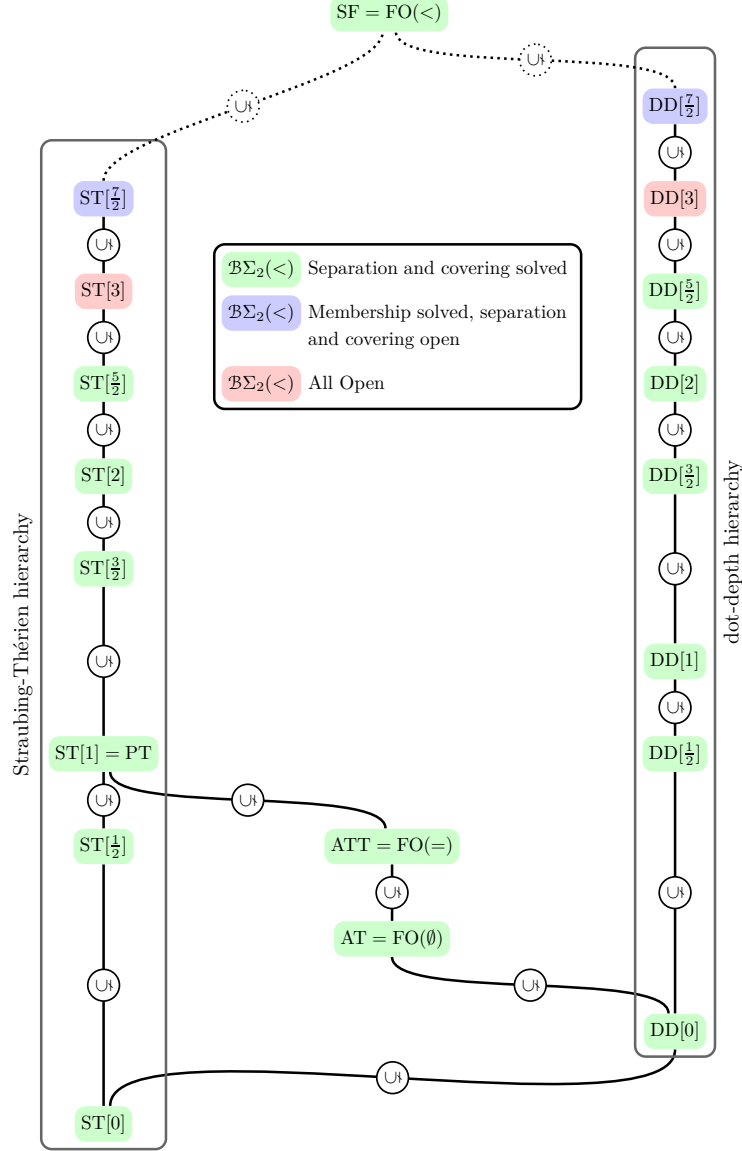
$SF = FO(<)$

$\subsetneq$ $\subsetneq$

$DD[\frac{7}{2}]$
$\subsetneq$
$DD[3]$
$\subsetneq$
$DD[\frac{5}{2}]$
$\subsetneq$
$DD[2]$
$\subsetneq$
$DD[\frac{3}{2}]$
$\subsetneq$
$DD[1]$
$\subsetneq$
$DD[\frac{1}{2}]$
$\subsetneq$
$DD[0]$

dot-depth hierarchy

$ST[\frac{7}{2}]$
$\subsetneq$
$ST[3]$
$\subsetneq$
$ST[\frac{5}{2}]$
$\subsetneq$
$ST[2]$
$\subsetneq$
$ST[\frac{3}{2}]$
$\subsetneq$
$ST[1] = PT$
$\subsetneq$
$ST[\frac{1}{2}]$
$\subsetneq$
$ST[0]$

Straubing-Thérien hierarchy

$\mathcal{B}\Sigma_2(<)$ Separation and covering solved
$\mathcal{B}\Sigma_2(<)$ Membership solved, separation and covering open
$\mathcal{B}\Sigma_2(<)$ All Open

$\subsetneq$
$ATT = FO(=)$
$\subsetneq$
$AT = FO(\emptyset)$
$\subsetneq$
$\subsetneq$